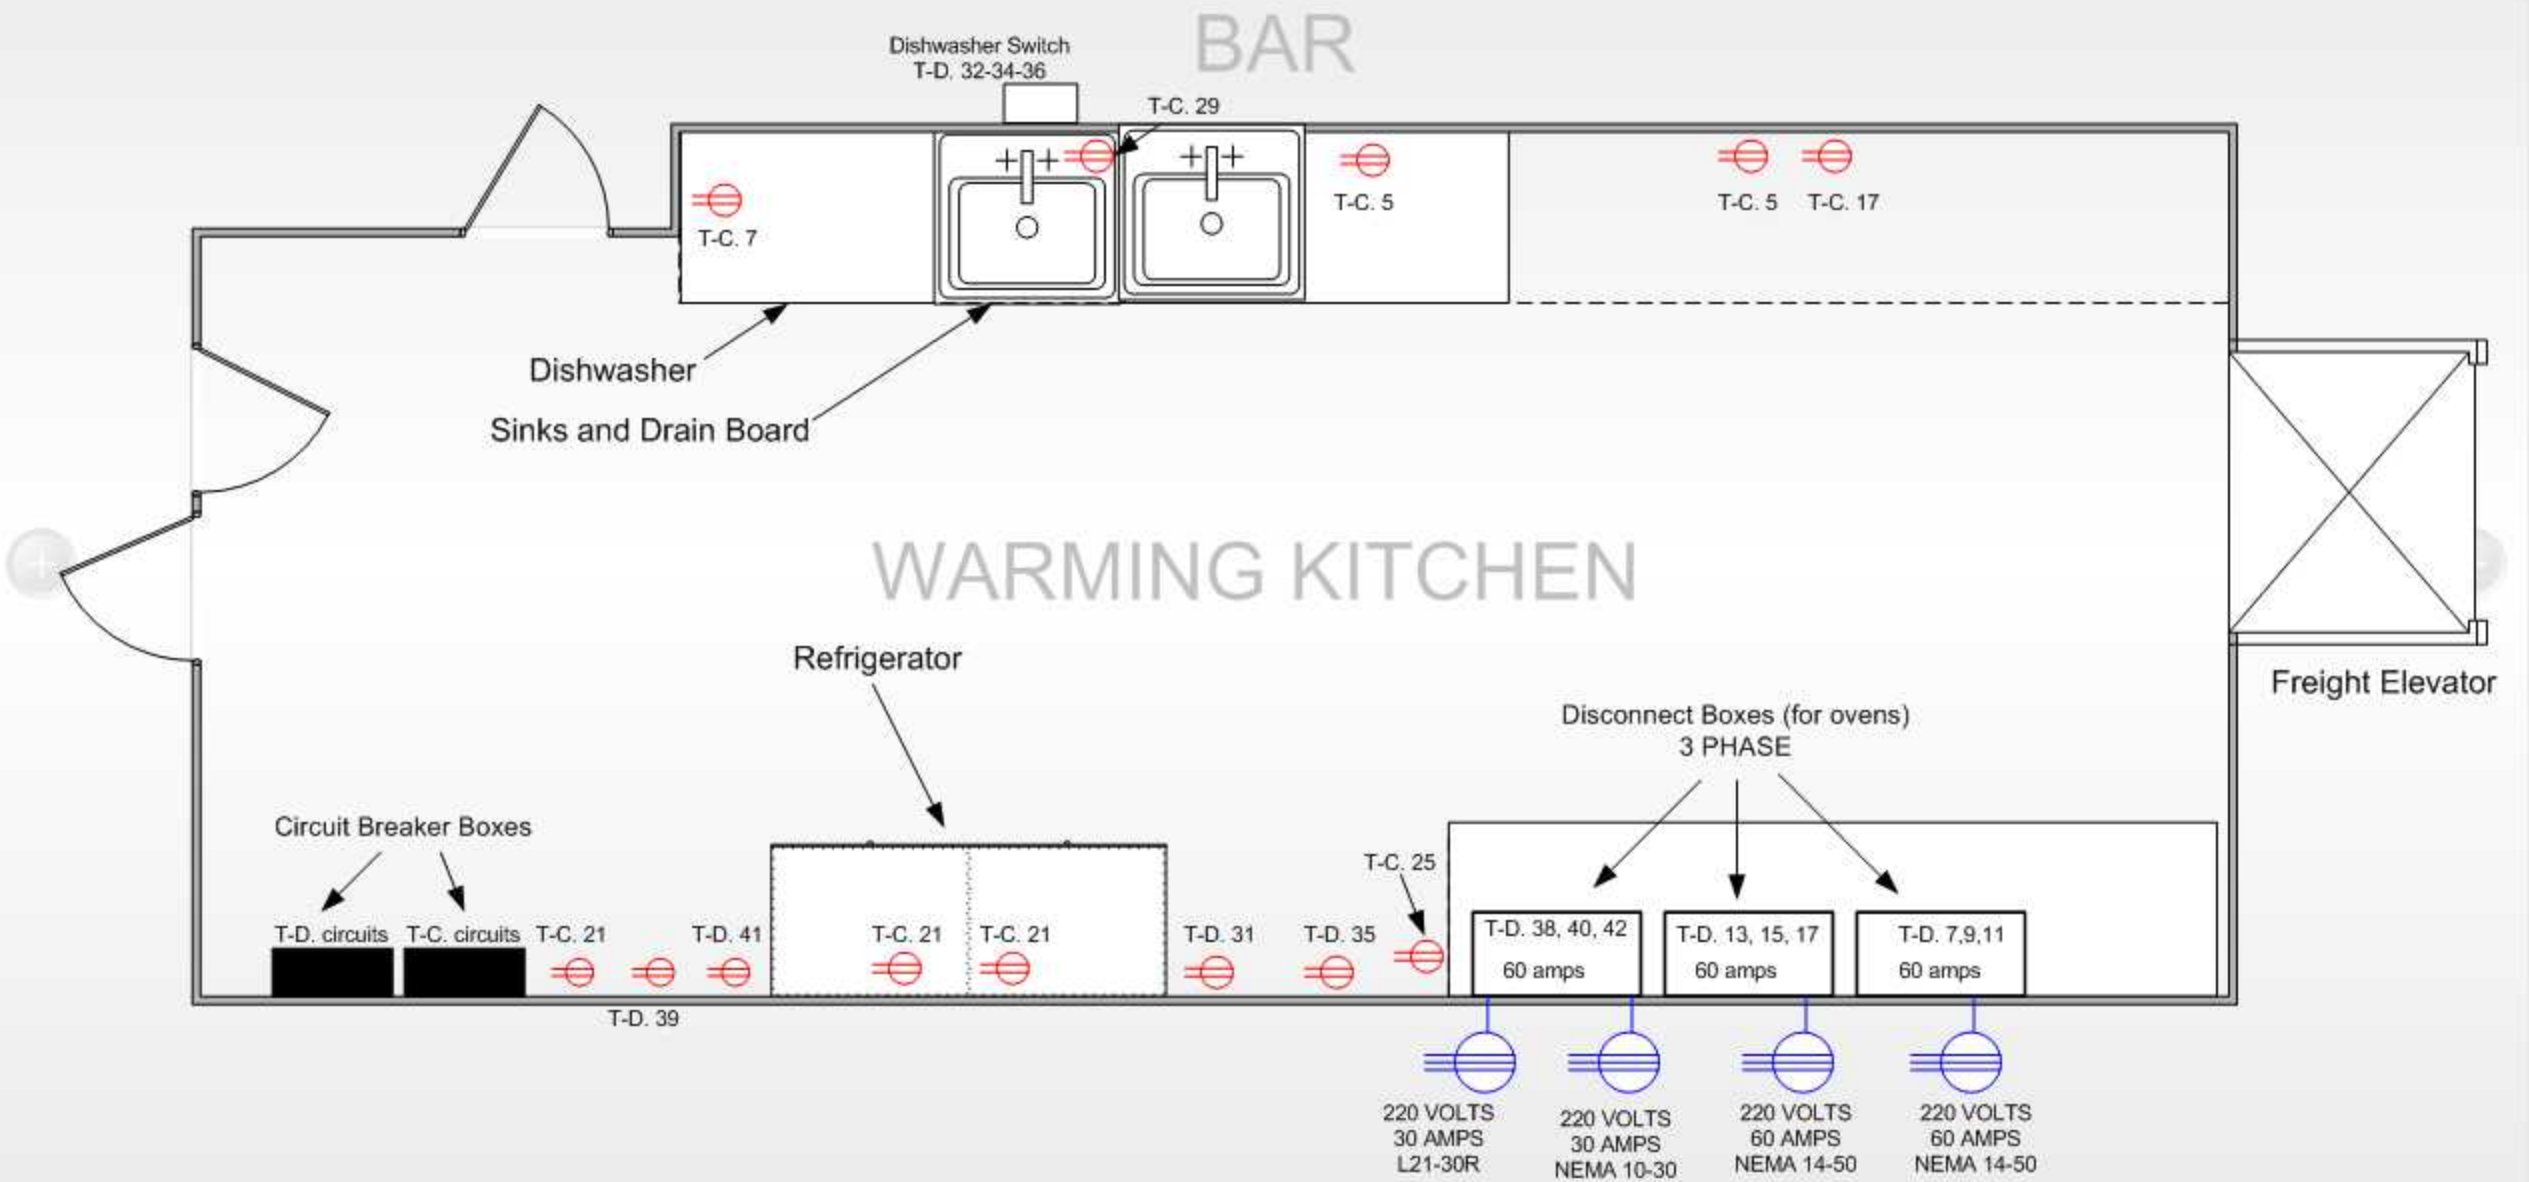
BAR

Dishwasher Switch
T-D. 32-34-36

T-C. 29

T-C. 7

T-C. 5

T-C. 5 T-C. 17

Dishwasher

Sinks and Drain Board

WARMING KITCHEN

Freight Elevator

Refrigerator

Disconnect Boxes (for ovens)
3 PHASE

Circuit Breaker Boxes

T-C. 25

T-D. circuits T-C. circuits T-C. 21 T-D. 41 T-C. 21 T-C. 21 T-D. 31 T-D. 35

T-D. 38, 40, 42
60 amps

T-D. 13, 15, 17
60 amps

T-D. 7,9,11
60 amps

T-D. 39

220 VOLTS
30 AMPS
L21-30R

220 VOLTS
30 AMPS
NEMA 10-30

220 VOLTS
60 AMPS
NEMA 14-50

220 VOLTS
60 AMPS
NEMA 14-50